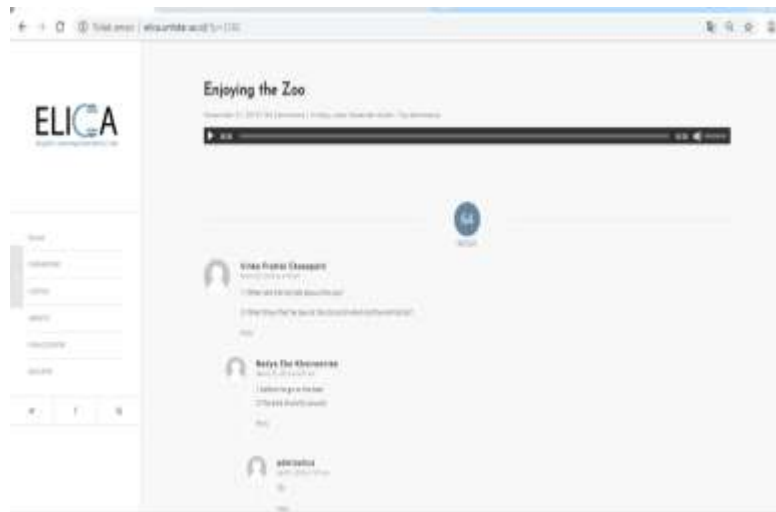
Not secure | elica.untidar.ac.id/?p=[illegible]

ELICA

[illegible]

Home

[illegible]

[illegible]

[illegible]

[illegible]

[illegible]

Enjoying the Zoo

November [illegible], 2017 | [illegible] Comments | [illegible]

64

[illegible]

Vinka Pratiwi Dewayani

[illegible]

1. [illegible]

2. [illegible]

Reply

Nadya Eka Khoirunnisa

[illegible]

1. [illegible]

2. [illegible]

Reply

adminelica

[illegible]

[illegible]

Reply